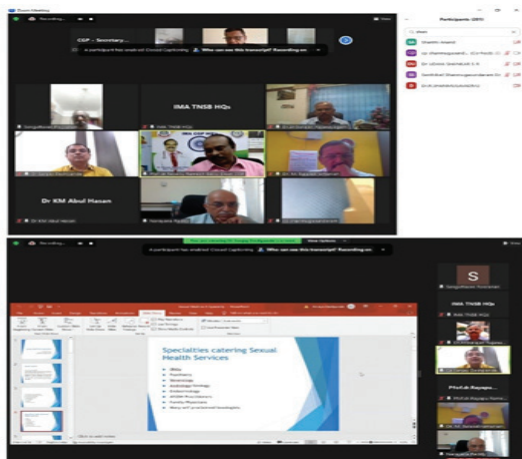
Zoom Meeting

Recording...

CGP - Secretary

A participant has enabled Closed Captioning. Who can see this transcript? Recording on

View

Participants (20)

IMA TNSB HQs

Dr KM Abul Hasan

Recording...

A participant has enabled Closed Captioning. Who can see this transcript? Recording on

View Options

Specialties catering Sexual Health Services

S

IMA TNSB HQs